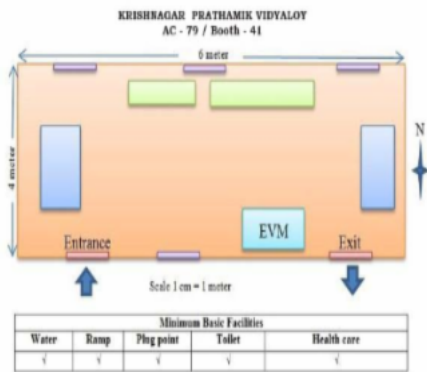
KRISHNAGAR PRATHAMIK VIDYALOY
AC - 79 / Booth - 41

6 meter

4 meter

N

EVM

Entrance

Exit

Scale 1 cm = 1 meter

| Minimum Basic Facilities | | | | |
|---|---|---|---|---|
| Water | Ramp | Plug point | Toilet | Health care |
| √ | √ | √ | √ | √ |